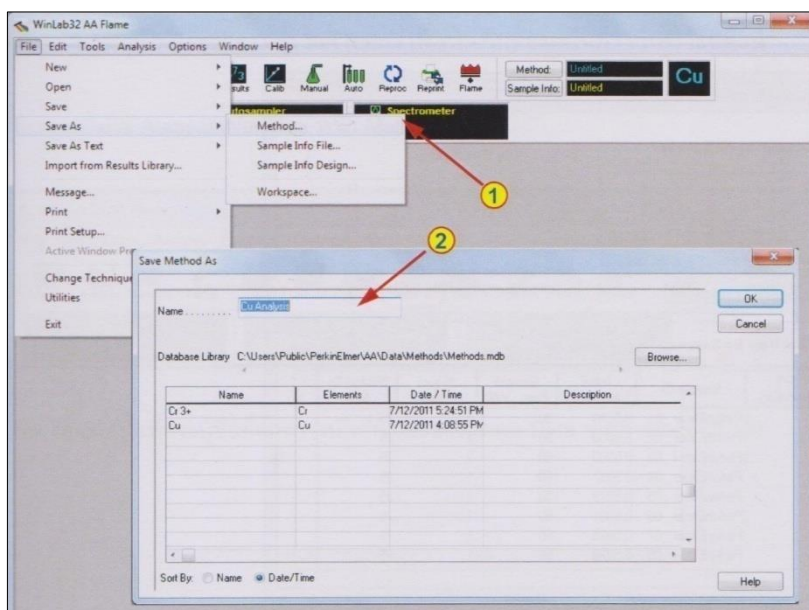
WinLab32 AA Flame

File Edit Tools Analysis Options Window Help

New
Open
Save
Save As
Save As Text
Import from Results Library...
Message...
Print
Print Setup...
Active Window Pr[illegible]
Change Technique
Utilities
Exit

Method...
Sample Info File...
Sample Info Design...
Workspace...

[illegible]sults Calib Manual Auto Reproc Reprint Flame

Method: Untitled
Sample Info: Untitled
Cu

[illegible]utosampler
Spectrometer

1

2

Save Method As

Name.......... Cu Analysis

OK
Cancel

Database Library C:\Users\Public\PerkinElmer\AA\Data\Methods\Methods.mdb

Browse...

| Name | Elements | Date / Time | Description |
|---|---|---|---|
| Cr 3+ | Cr | 7/12/2011 5:24:51 PM | |
| Cu | Cu | 7/12/2011 4:08:55 PM | |

Sort By: Name Date/Time

Help